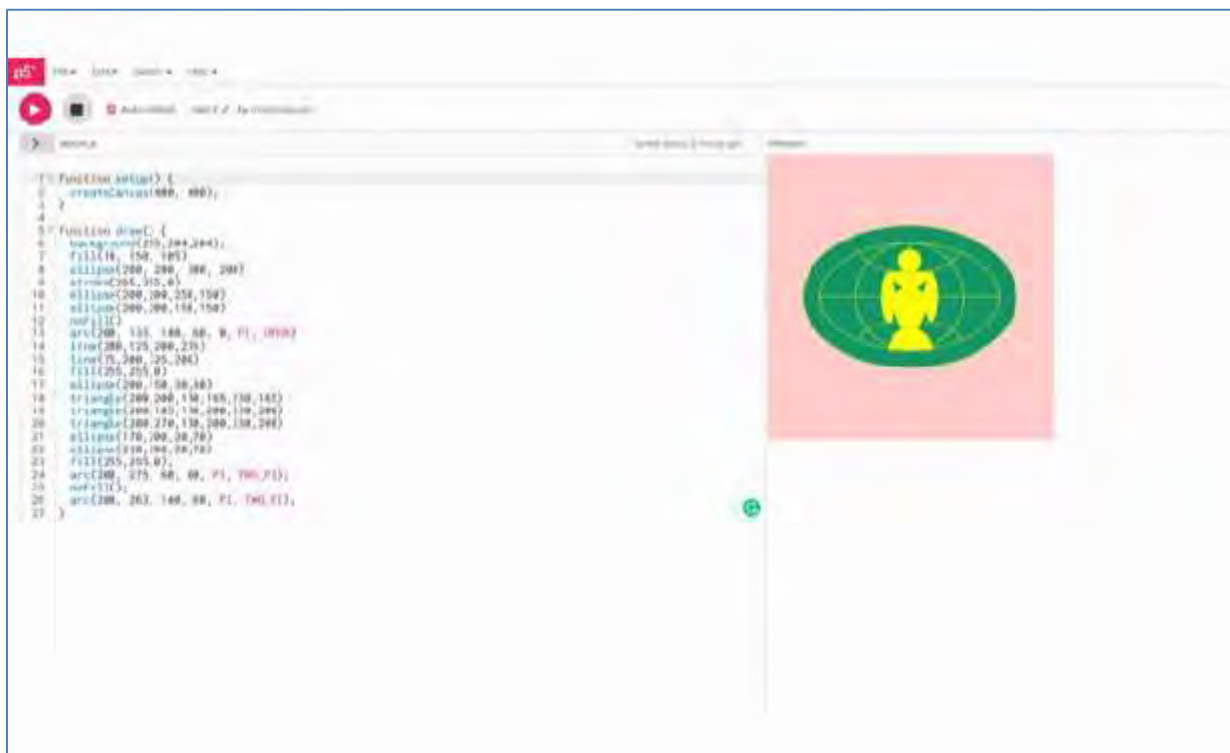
p5* File ▾ Edit ▾ Sketch ▾ Help ▾

Auto-refresh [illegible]

> sketch.js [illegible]

Preview

1 function setup() {
2 createCanvas(400, 400);
3 }
4
5 function draw() {
6 background(255,204,204);
7 fill(16, 150, 105)
8 ellipse(200, 200, 300, 200)
9 stroke(255,255,0)
10 ellipse(200,200,250,150)
11 ellipse(200,200,150,150)
12 noFill()
13 arc(200, 135, 180, 60, 0, PI, OPEN)
14 line(200,125,200,275)
15 line(75,200,325,200)
16 fill(255,255,0)
17 ellipse(200,150,30,40)
18 triangle(200,200,150,165,150,145)
19 triangle(200,145,150,200,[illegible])
20 triangle(200,270,150,200,150,200)
21 ellipse(170,200,20,70)
22 ellipse(230,200,20,70)
23 fill(255,255,0);
24 arc(200, 275, 60, 40, PI, TWO_PI);
25 noFill();
26 arc(200, 263, 140, 60, PI, TWO_PI);
27 }